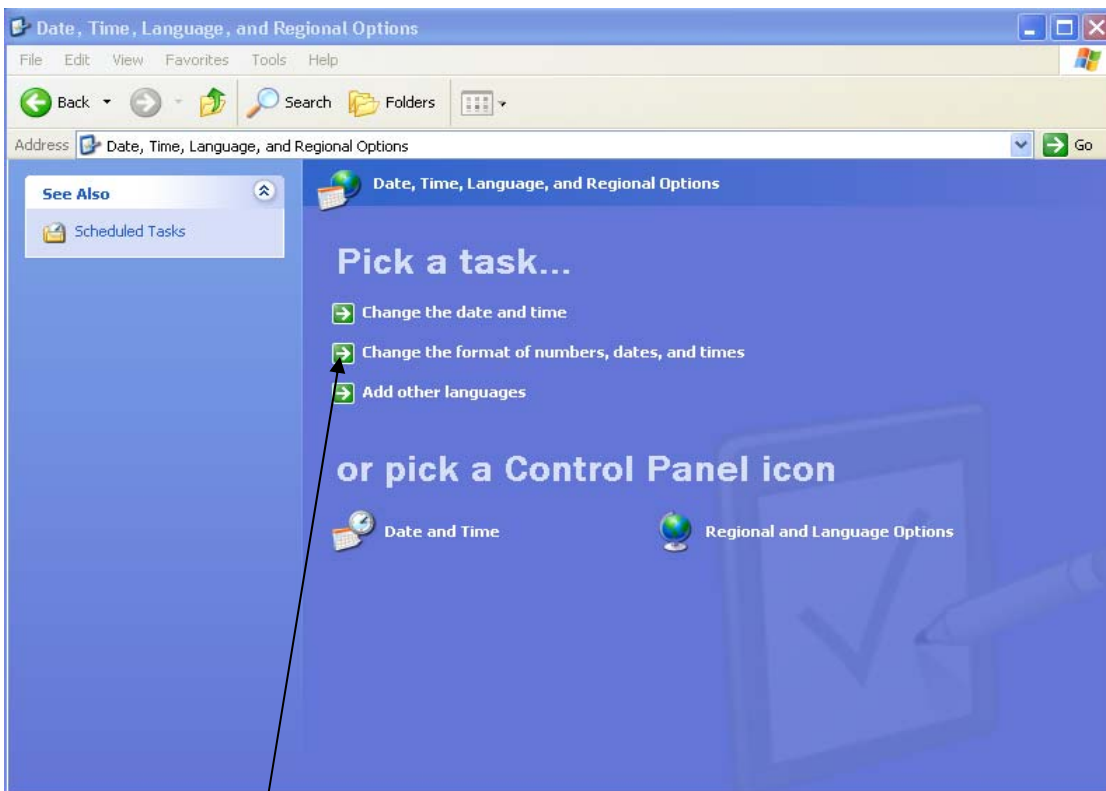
Date, Time, Language, and Regional Options

File Edit View Favorites Tools Help

Back Search Folders

Address Date, Time, Language, and Regional Options

Go

See Also

Scheduled Tasks

Date, Time, Language, and Regional Options

Pick a task...

Change the date and time

Change the format of numbers, dates, and times

Add other languages

or pick a Control Panel icon

Date and Time

Regional and Language Options